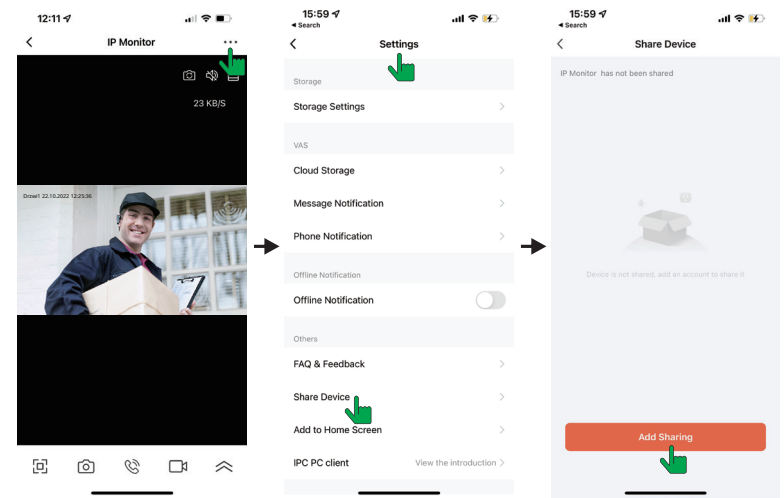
12:11

IP Monitor

23 KB/S

Drzwi1 22.10.2022 12:25:36

15:59
◂ Search

Settings

Storage

Storage Settings

VAS

Cloud Storage

Message Notification

Phone Notification

Offline Notification

Offline Notification

Others

FAQ & Feedback

Share Device

Add to Home Screen

IPC PC client View the introduction

15:59
◂ Search

Share Device

IP Monitor has not been shared

Device is not shared, add an account to share it

Add Sharing